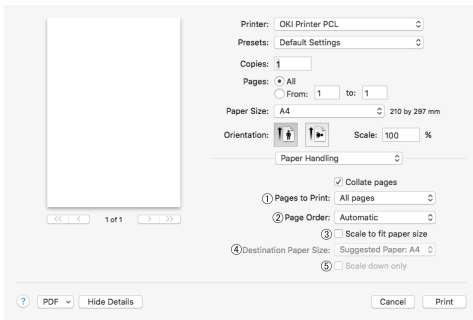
Printer: OKI Printer PCL

Presets: Default Settings

Copies: 1

Pages: All

From: 1 to: 1

Paper Size: A4 210 by 297 mm

Orientation:

Scale: 100 %

Paper Handling

Collate pages

① Pages to Print: All pages

② Page Order: Automatic

③ Scale to fit paper size

④ Destination Paper Size: Suggested Paper: A4

⑤ Scale down only

1 of 1

? PDF Hide Details

Cancel Print